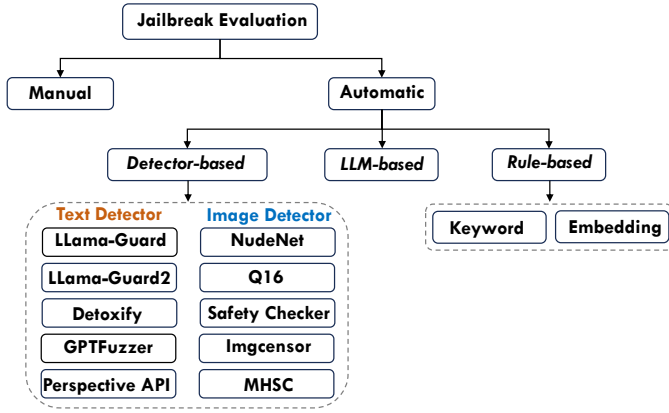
Jailbreak Evaluation

Manual

Automatic

Detector-based

LLM-based

Rule-based

Text Detector

Image Detector

LLama-Guard

LLama-Guard2

Detoxify

GPTFuzzer

Perspective API

NudeNet

Q16

Safety Checker

Imgcensor

MHSC

Keyword

Embedding